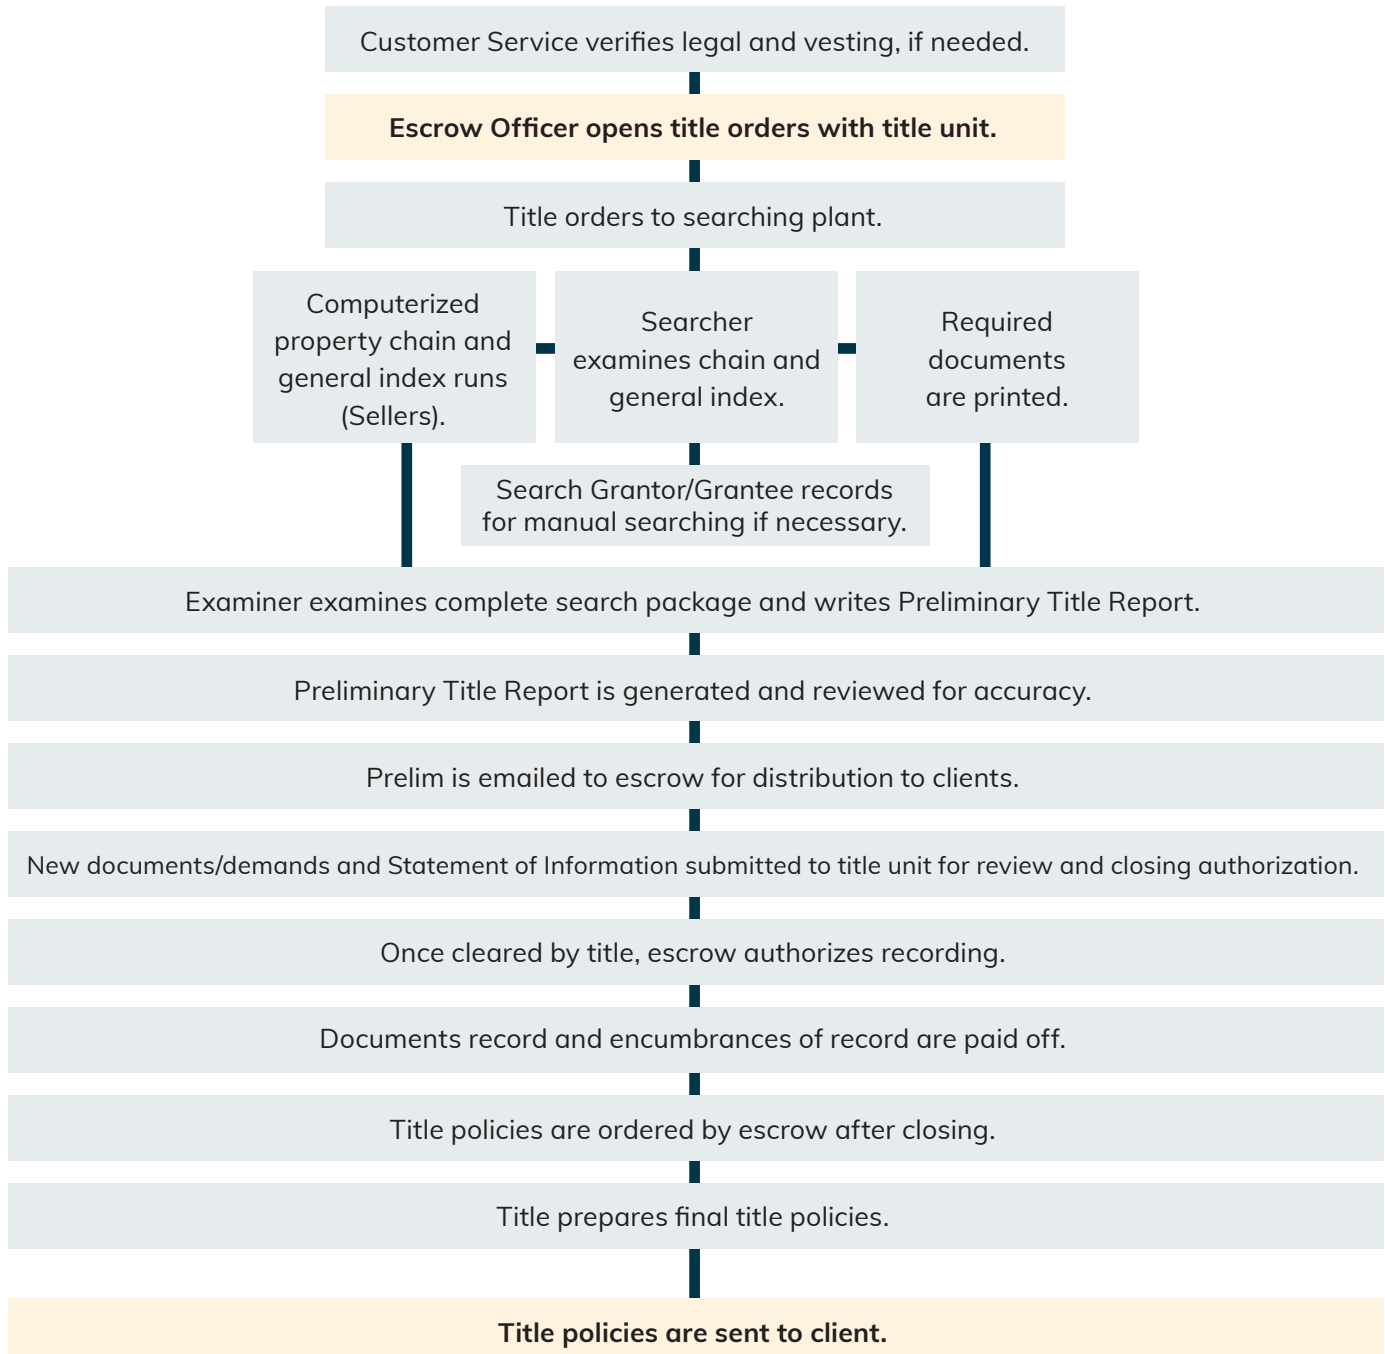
Customer Service verifies legal and vesting, if needed.

Escrow Officer opens title orders with title unit.

Title orders to searching plant.

Computerized property chain and general index runs (Sellers).

Searcher examines chain and general index.

Required documents are printed.

Search Grantor/Grantee records for manual searching if necessary.

Examiner examines complete search package and writes Preliminary Title Report.

Preliminary Title Report is generated and reviewed for accuracy.

Prelim is emailed to escrow for distribution to clients.

New documents/demands and Statement of Information submitted to title unit for review and closing authorization.

Once cleared by title, escrow authorizes recording.

Documents record and encumbrances of record are paid off.

Title policies are ordered by escrow after closing.

Title prepares final title policies.

Title policies are sent to client.